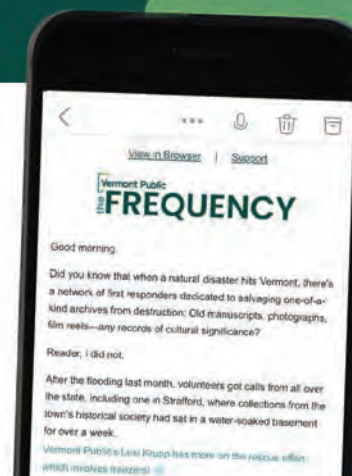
View in Browser | Support

Vermont Public
the FREQUENCY

Good morning.

Did you know that when a natural disaster hits Vermont, there's a network of first responders dedicated to salvaging one-of-a-kind archives from destruction: Old manuscripts, photographs, film reels—any records of cultural significance?

Reader, I did not.

After the flooding last month, volunteers got calls from all over the state, including one in Strafford, where collections from the town's historical society had sat in a water-soaked basement for over a week.

Vermont Public's Lexi Krupp has more on the rescue effort, which involves freezers! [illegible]